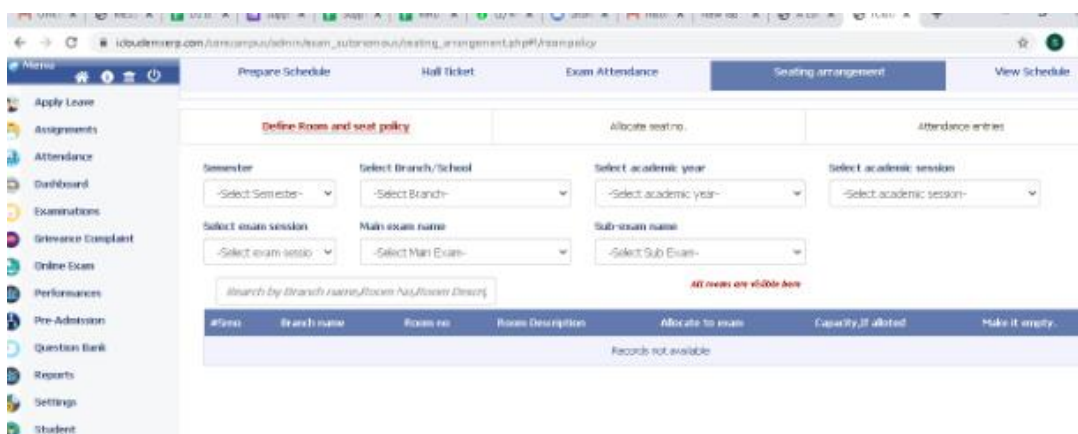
icloudemserp.com/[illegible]/admin/exam_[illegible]/seating_arrangement.php#/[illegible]

Menu

Apply Leave
Assignments
Attendance
Dashboard
Examinations
Grievance Complaint
Online Exam
Performances
Pre-Admission
Question Bank
Reports
Settings
Student

Prepare Schedule | Hall Ticket | Exam Attendance | Seating arrangement | View Schedule

Define Room and seat policy | Allocate seat no. | Attendance entries

Semester
-Select Semester-

Select Branch/School
-Select Branch-

Select academic year
-Select academic year-

Select academic session
-Select academic session-

Select exam session
-Select exam sessio

Main exam name
-Select Main Exam-

Sub-exam name
-Select Sub Exam-

Search by Branch name,Room No,Room Descri

All rooms are visible here

| #Sno | Branch name | Room no | Room Description | Allocate to exam | Capacity,If alloted | Make it empty. |
|---|---|---|---|---|---|---|
| Records not available | | | | | | |